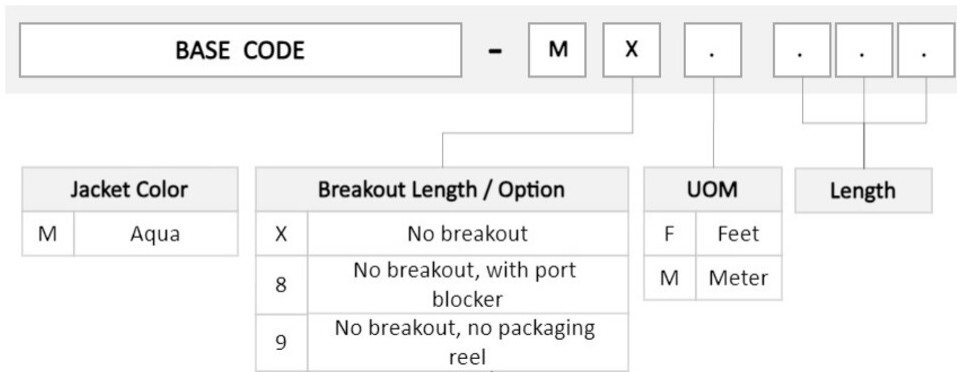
BASE CODE - M X . . . .

| Jacket Color | |
|---|---|
| M | Aqua |

| Breakout Length / Option | |
|---|---|
| X | No breakout |
| 8 | No breakout, with port blocker |
| 9 | No breakout, no packaging reel |

| UOM | |
|---|---|
| F | Feet |
| M | Meter |

Length